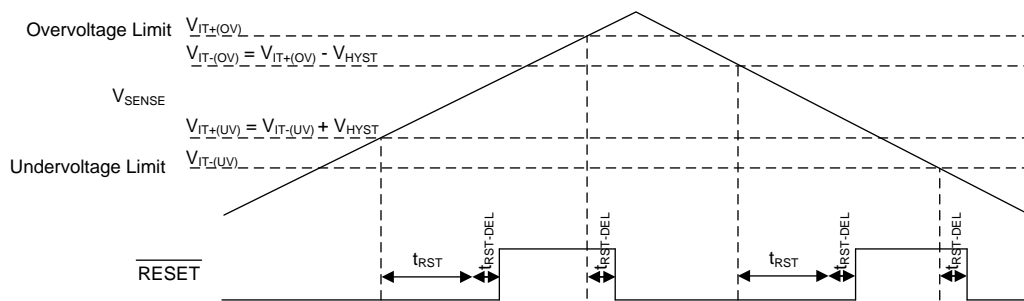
Overvoltage Limit $V_{IT+(OV)}$

$V_{IT-(OV)} = V_{IT+(OV)} - V_{HYST}$

$V_{SENSE}$

$V_{IT+(UV)} = V_{IT-(UV)} + V_{HYST}$

Undervoltage Limit $V_{IT-(UV)}$

$\overline{RESET}$

$t_{RST}$

$t_{RST\text{-}DEL}$

$t_{RST\text{-}DEL}$

$t_{RST}$

$t_{RST\text{-}DEL}$

$t_{RST\text{-}DEL}$